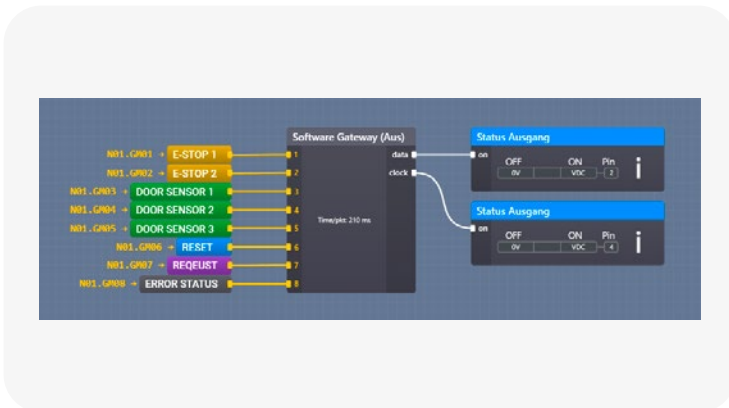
N01.GM01 → E-STOP 1
N01.GM02 → E-STOP 2
N01.GM03 → DOOR SENSOR 1
N01.GM04 → DOOR SENSOR 2
N01.GM05 → DOOR SENSOR 3
N01.GM06 → RESET
N01.GM07 → REQEUST
N01.GM08 → ERROR STATUS

Software Gateway (Aus)
1
2
3
4
5
6
7
8
Time/pkt: 210 ms
data
clock

Status Ausgang
on
OFF
ON
Pin
0V
VDC
2

Status Ausgang
on
OFF
ON
Pin
0V
VDC
4